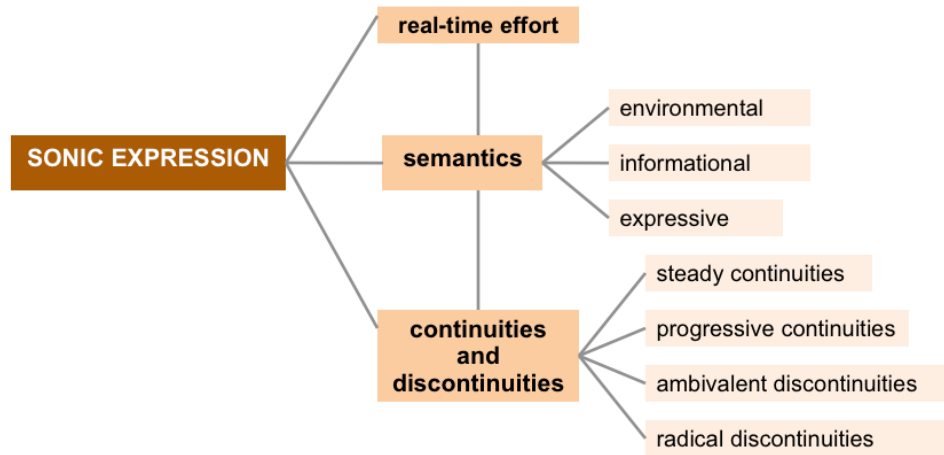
SONIC EXPRESSION

real-time effort

semantics

environmental

informational

expressive

continuities and discontinuities

steady continuities

progressive continuities

ambivalent discontinuities

radical discontinuities